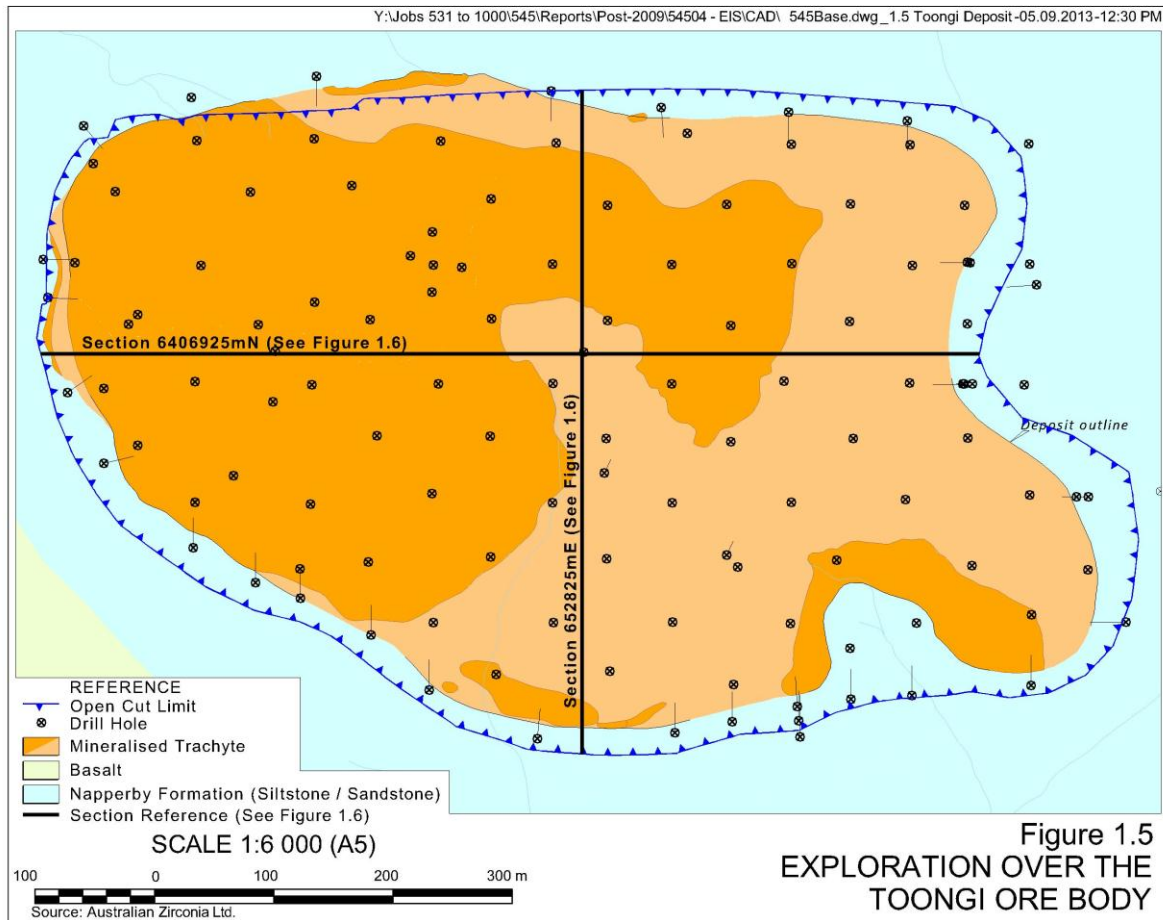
Y:\Jobs 531 to 1000\545\Reports\Post-2009\54504 - EIS\CAD\ 545Base.dwg_1.5 Toongi Deposit-05.09.2013-12:30 PM

Section 6406925mN (See Figure 1.6)

Section 652825mE (See Figure 1.6)

Deposit outline

REFERENCE
Open Cut Limit
Drill Hole
Mineralised Trachyte
Basalt
Napperby Formation (Siltstone / Sandstone)
Section Reference (See Figure 1.6)

SCALE 1:6 000 (A5)

100 0 100 200 300 m

Source: Australian Zirconia Ltd.

Figure 1.5
EXPLORATION OVER THE
TOONGI ORE BODY